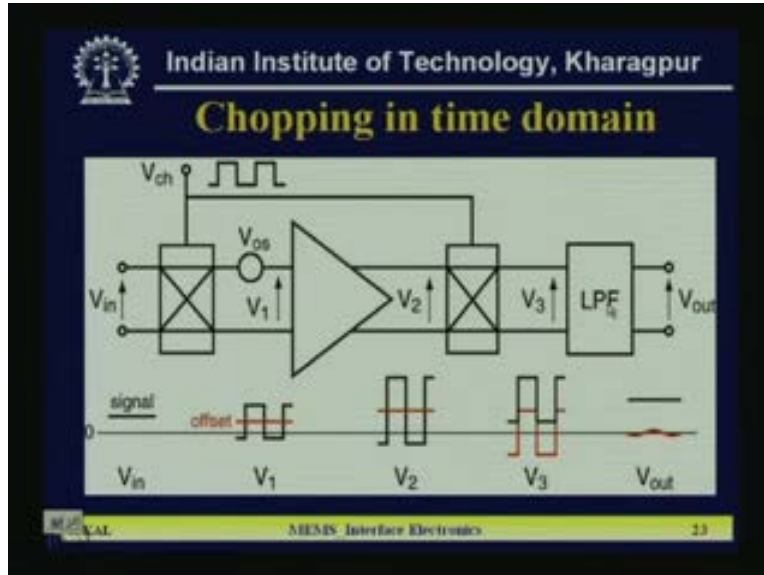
Indian Institute of Technology, Kharagpur

Chopping in time domain

$V_{ch}$

$V_{os}$

$V_{in}$

$V_1$

$V_2$

$V_3$

LPF

$V_{out}$

signal

offset

0

$V_{in}$

$V_1$

$V_2$

$V_3$

$V_{out}$

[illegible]KAL

MEMS Interface Electronics

23